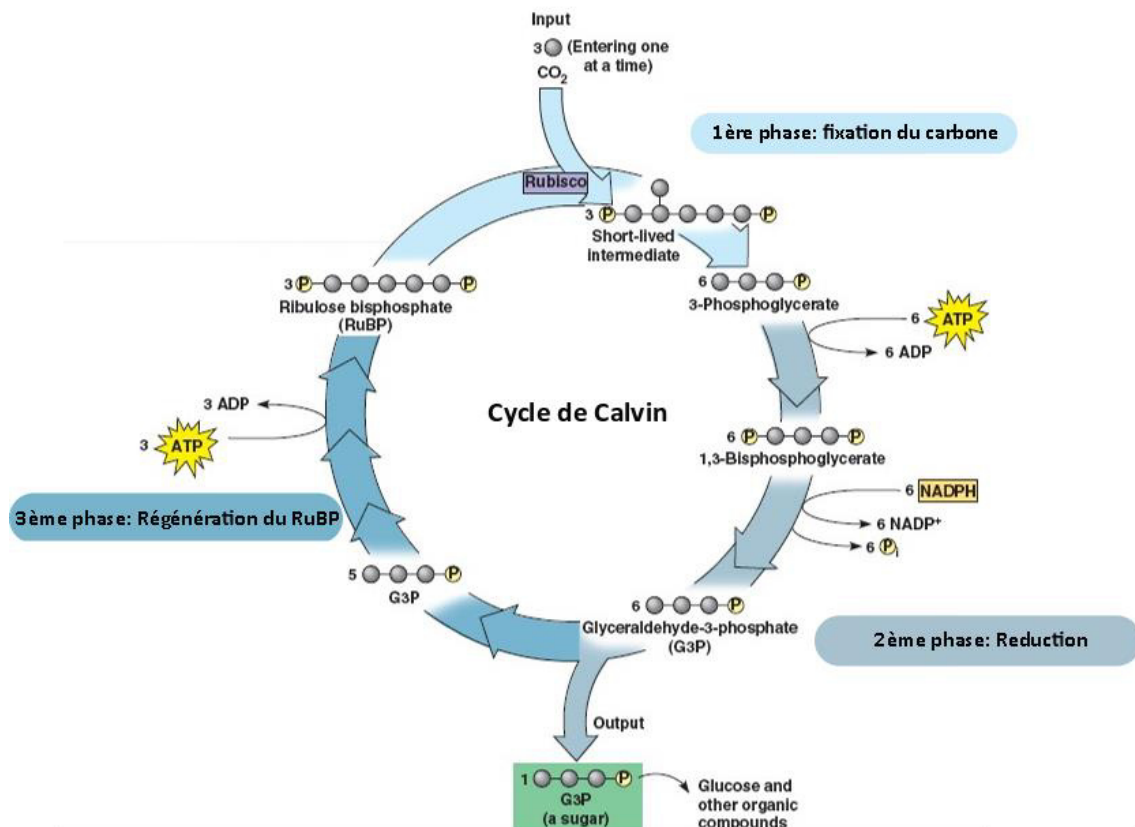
Input
3 (Entering one at a time)
$CO_2$

1ère phase: fixation du carbone

Rubisco

3 P P
Short-lived intermediate

6 P
3-Phosphoglycerate

6 ATP
6 ADP

3 P P
Ribulose bisphosphate (RuBP)

3 ADP
3 ATP

Cycle de Calvin

6 P P
1,3-Bisphosphoglycerate

6 NADPH
6 $NADP^+$
6 $P_i$

3ème phase: Régénération du RuBP

5 P
G3P

6 P
Glyceraldehyde-3-phosphate (G3P)

2ème phase: Reduction

Output

1 P
G3P
(a sugar)

Glucose and other organic compounds